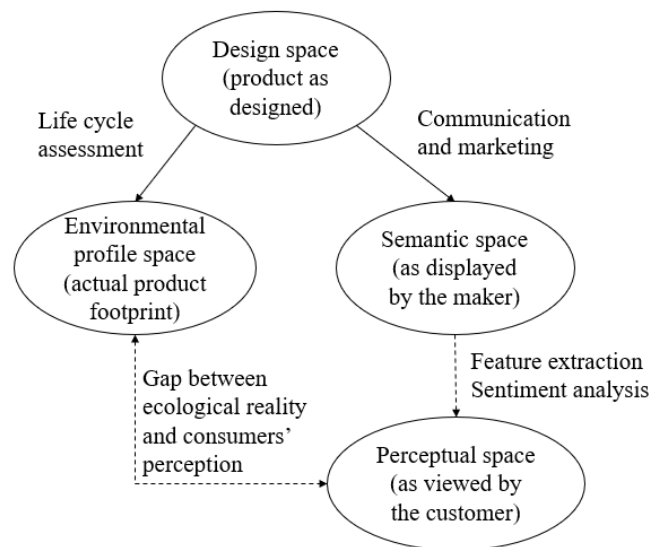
Design space (product as designed)

Life cycle assessment

Communication and marketing

Environmental profile space (actual product footprint)

Semantic space (as displayed by the maker)

Feature extraction
Sentiment analysis

Gap between ecological reality and consumers' perception

Perceptual space (as viewed by the customer)